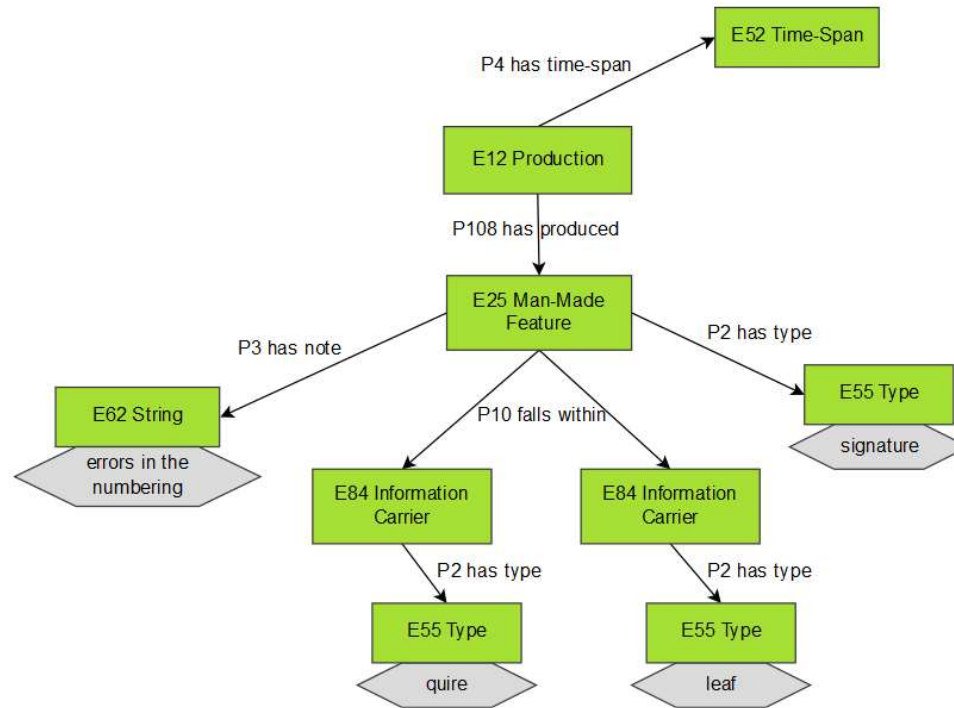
E52 Time-Span

P4 has time-span

E12 Production

P108 has produced

E25 Man-Made Feature

P3 has note

P2 has type

E62 String

errors in the numbering

P10 falls within

E55 Type

signature

E84 Information Carrier

E84 Information Carrier

P2 has type

P2 has type

E55 Type

quire

E55 Type

leaf